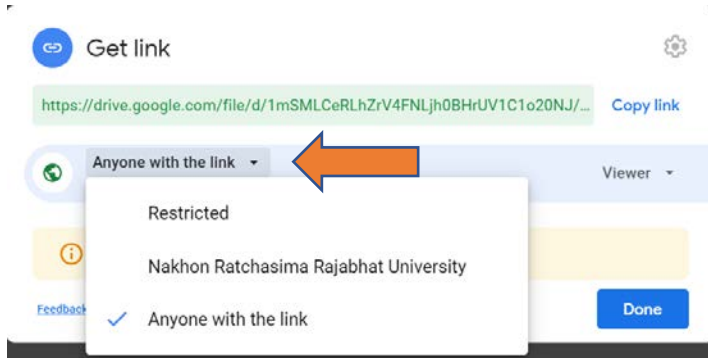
Get link

https://drive.google.com/file/d/1mSMLCeRLhZrV4FNLjh0BHrUV1C1o20NJ/...

Copy link

Anyone with the link

Viewer

Restricted

Nakhon Ratchasima Rajabhat University

Anyone with the link

Feedback

Done